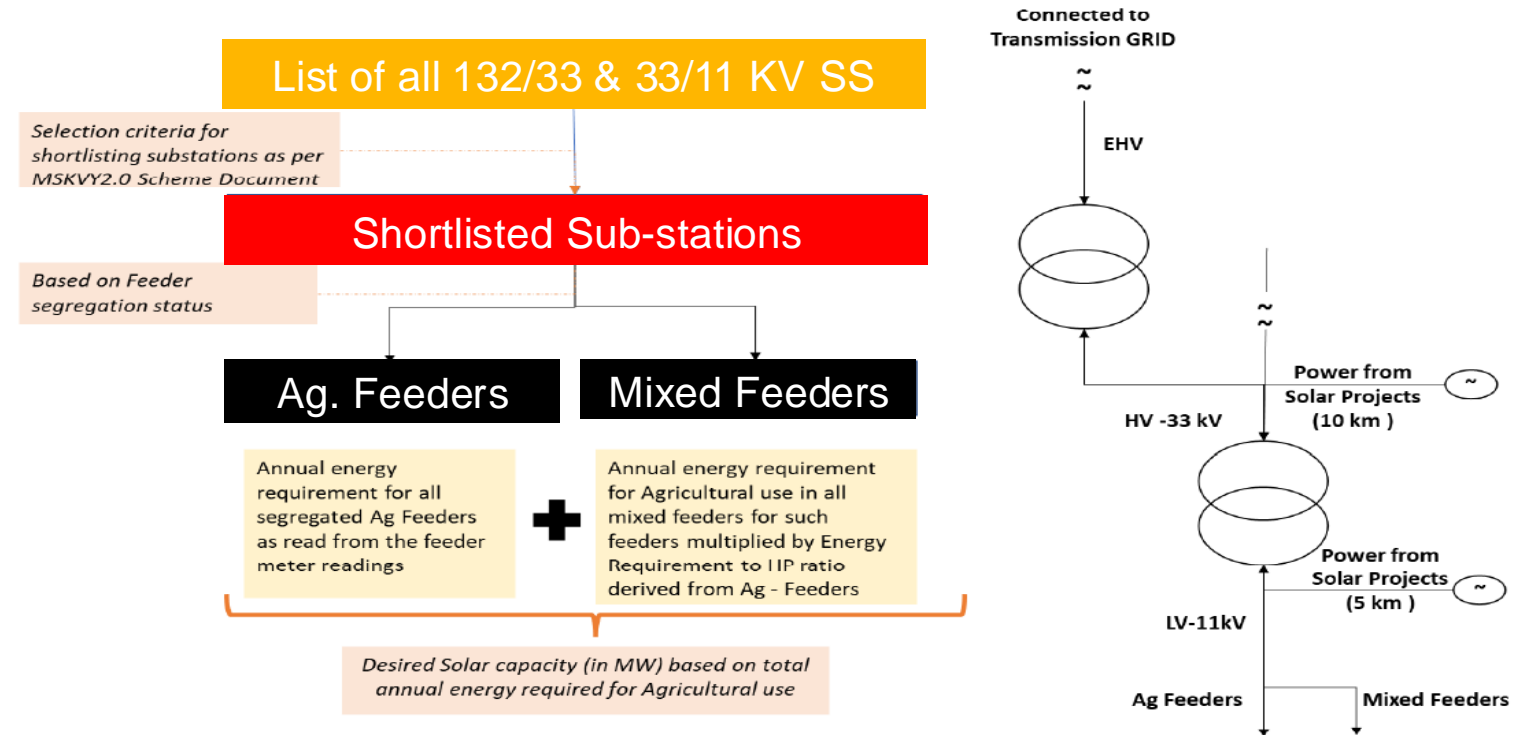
List of all 132/33 & 33/11 KV SS

Selection criteria for shortlisting substations as per MSKVY2.0 Scheme Document

Shortlisted Sub-stations

Based on Feeder segregation status

Ag. Feeders

Mixed Feeders

Annual energy requirement for all segregated Ag Feeders as read from the feeder meter readings

Annual energy requirement for Agricultural use in all mixed feeders for such feeders multiplied by Energy Requirement to HP ratio derived from Ag - Feeders

Desired Solar capacity (in MW) based on total annual energy required for Agricultural use

Connected to Transmission GRID

~

EHV

~

Power from Solar Projects (10 km )

~

HV -33 kV

Power from Solar Projects (5 km )

~

LV-11kV

Ag Feeders

Mixed Feeders